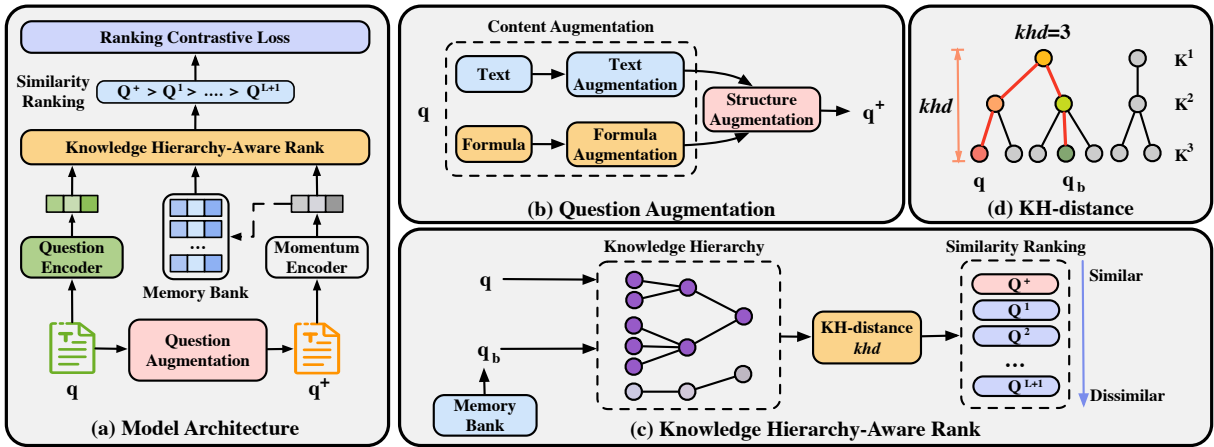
Ranking Contrastive Loss

Similarity Ranking

$Q^+ > Q^1 > .... > Q^{L+1}$

Knowledge Hierarchy-Aware Rank

Question Encoder

...

Memory Bank

Momentum Encoder

Question Augmentation

q

$q^+$

(a) Model Architecture

Content Augmentation

Text

Text Augmentation

q

Formula

Formula Augmentation

Structure Augmentation

$q^+$

(b) Question Augmentation

khd=3

khd

$K^1$

$K^2$

$K^3$

q

$q_b$

(d) KH-distance

Knowledge Hierarchy

q

$q_b$

Memory Bank

KH-distance khd

Similarity Ranking

$Q^+$

$Q^1$

$Q^2$

...

$Q^{L+1}$

Similar

Dissimilar

(c) Knowledge Hierarchy-Aware Rank